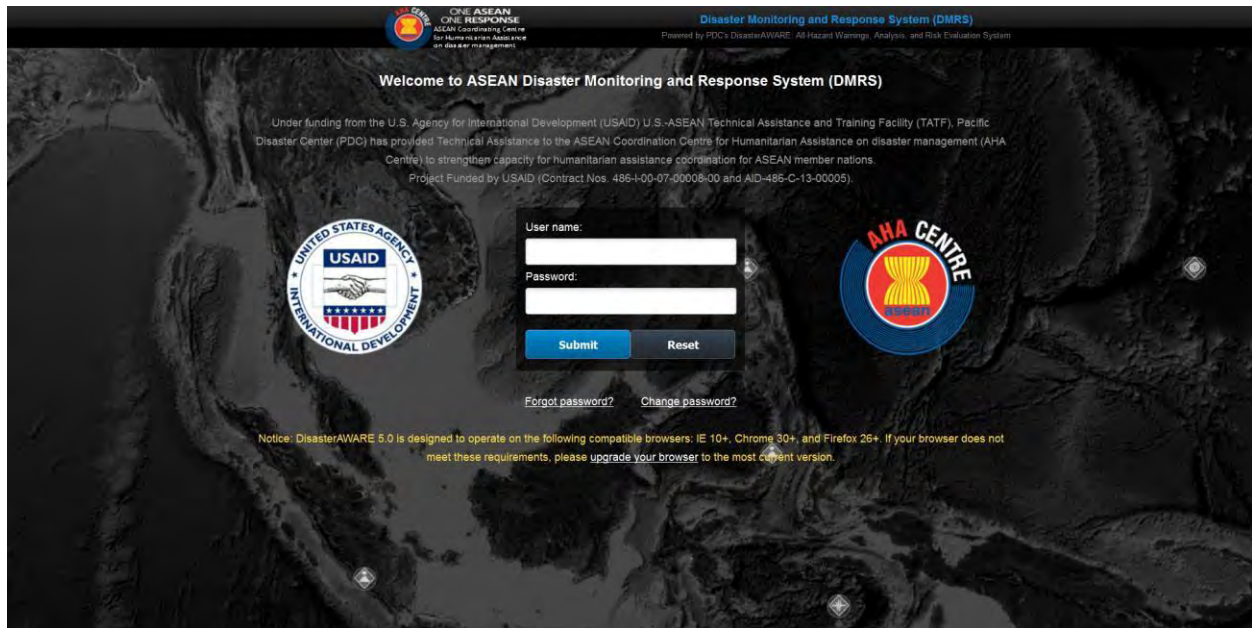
AHA CENTRE
ONE ASEAN
ONE RESPONSE
ASEAN Coordinating Centre for Humanitarian Assistance on disaster management

Disaster Monitoring and Response System (DMRS)
Powered by PDC's DisasterAWARE: All-Hazard Warnings, Analysis, and Risk Evaluation System

Welcome to ASEAN Disaster Monitoring and Response System (DMRS)

Under funding from the U.S. Agency for International Development (USAID) U.S.-ASEAN Technical Assistance and Training Facility (TATF), Pacific Disaster Center (PDC) has provided Technical Assistance to the ASEAN Coordination Centre for Humanitarian Assistance on disaster management (AHA Centre) to strengthen capacity for humanitarian assistance coordination for ASEAN member nations.
Project Funded by USAID (Contract Nos. 486-I-00-07-00008-00 and AID-486-C-13-00005).

UNITED STATES AGENCY
USAID
INTERNATIONAL DEVELOPMENT

User name:
Password:
Submit
Reset

AHA CENTRE
asean

Forgot password?
Change password?

Notice: DisasterAWARE 5.0 is designed to operate on the following compatible browsers: IE 10+, Chrome 30+, and Firefox 26+. If your browser does not meet these requirements, please upgrade your browser to the most current version.